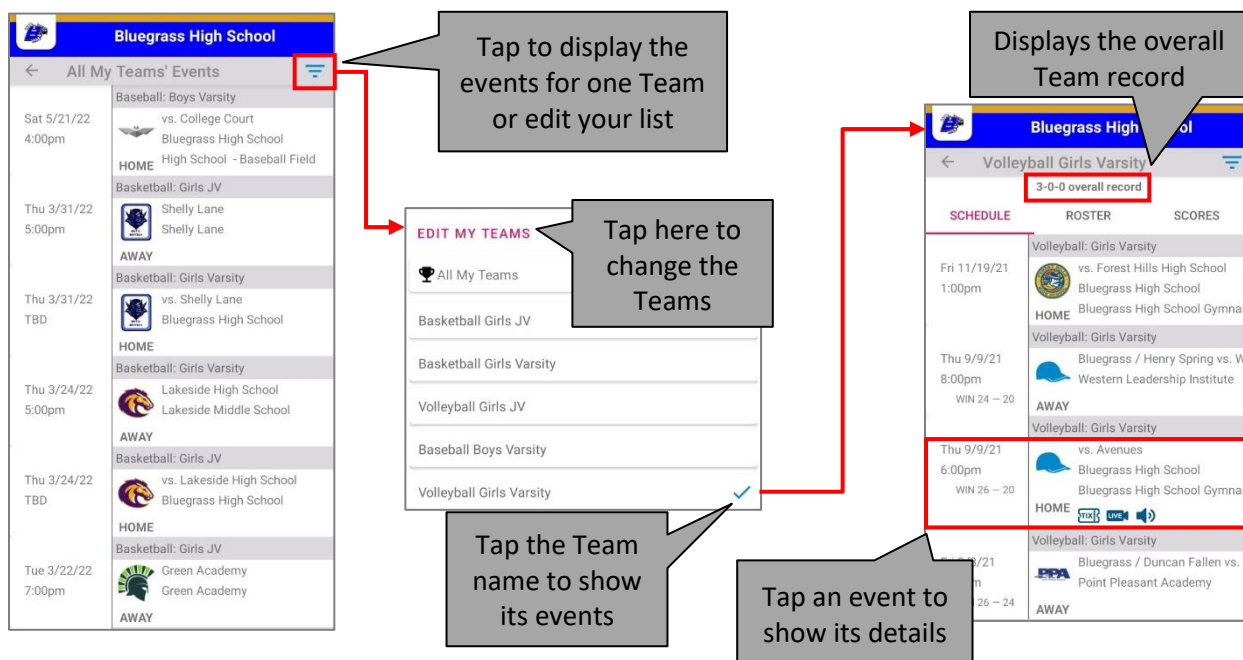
Bluegrass High School

All My Teams' Events

Baseball: Boys Varsity
Sat 5/21/22 4:00pm
vs. College Court
Bluegrass High School
High School - Baseball Field
HOME

Basketball: Girls JV
Thu 3/31/22 5:00pm
Shelly Lane
Shelly Lane
AWAY

Basketball: Girls Varsity
Thu 3/31/22 TBD
vs. Shelly Lane
Bluegrass High School
HOME

Basketball: Girls Varsity
Thu 3/24/22 5:00pm
Lakeside High School
Lakeside Middle School
AWAY

Basketball: Girls JV
Thu 3/24/22 TBD
vs. Lakeside High School
Bluegrass High School
HOME

Basketball: Girls JV
Tue 3/22/22 7:00pm
Green Academy
Green Academy
AWAY

Tap to display the events for one Team or edit your list

EDIT MY TEAMS
All My Teams
Basketball Girls JV
Basketball Girls Varsity
Volleyball Girls JV
Baseball Boys Varsity
Volleyball Girls Varsity

Tap here to change the Teams

Tap the Team name to show its events

Displays the overall Team record

Bluegrass High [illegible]ol

Volleyball Girls Varsity
3-0-0 overall record

SCHEDULE ROSTER SCORES

Volleyball: Girls Varsity
Fri 11/19/21 1:00pm
vs. Forest Hills High School
Bluegrass High School
Bluegrass High School Gymna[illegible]
HOME

Volleyball: Girls Varsity
Thu 9/9/21 8:00pm
WIN 24 — 20
Bluegrass / Henry Spring vs. W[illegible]
Western Leadership Institute
AWAY

Volleyball: Girls Varsity
Thu 9/9/21 6:00pm
WIN 26 — 20
vs. Avenues
Bluegrass High School
Bluegrass High School Gymna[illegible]
HOME
TIX LIVE

Volleyball: Girls Varsity
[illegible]/21
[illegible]m
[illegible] 26 — 24
Bluegrass / Duncan Fallen vs.
Point Pleasant Academy
PPA
AWAY

Tap an event to show its details